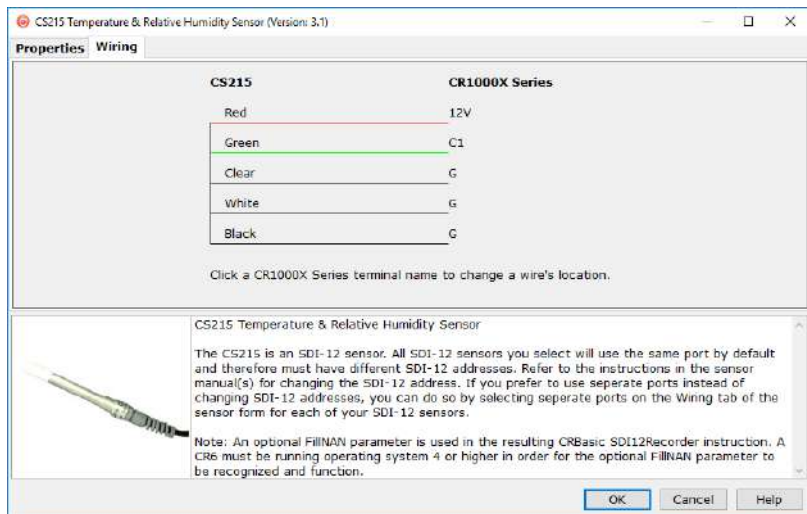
CS215 Temperature & Relative Humidity Sensor (Version: 3.1)

Properties Wiring

| CS215 | CR1000X Series |
|---|---|
| Red | 12V |
| Green | C1 |
| Clear | G |
| White | G |
| Black | G |

Click a CR1000X Series terminal name to change a wire's location.

CS215 Temperature & Relative Humidity Sensor

The CS215 is an SDI-12 sensor. All SDI-12 sensors you select will use the same port by default and therefore must have different SDI-12 addresses. Refer to the instructions in the sensor manual(s) for changing the SDI-12 address. If you prefer to use seperate ports instead of changing SDI-12 addresses, you can do so by selecting seperate ports on the Wiring tab of the sensor form for each of your SDI-12 sensors.

Note: An optional FillNAN parameter is used in the resulting CRBasic SDI12Recorder instruction. A CR6 must be running operating system 4 or higher in order for the optional FillNAN parameter to be recognized and function.

OK Cancel Help